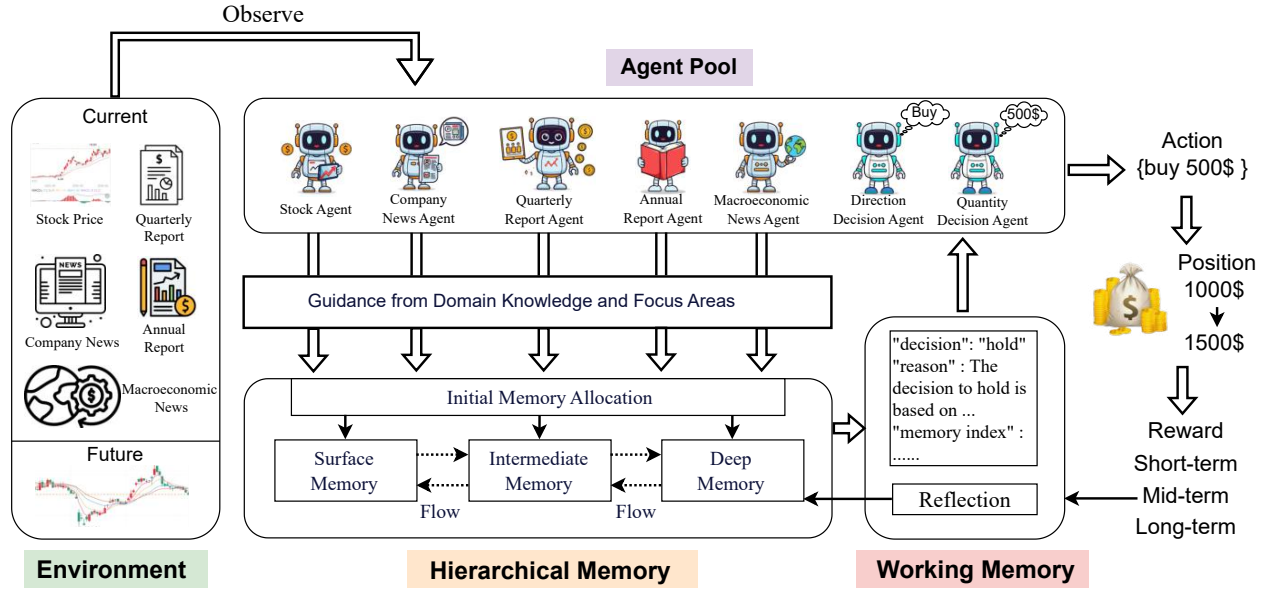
Observe

Agent Pool

Current

Stock Price

Quarterly Report

Company News

Annual Report

Macroeconomic News

Future

Environment

Stock Agent

Company News Agent

Quarterly Report Agent

Annual Report Agent

Macroeconomic News Agent

Buy

Direction Decision Agent

500$

Quantity Decision Agent

Action {buy 500$ }

Position 1000$

1500$

Reward

Short-term

Mid-term

Long-term

Guidance from Domain Knowledge and Focus Areas

Initial Memory Allocation

Surface Memory

Intermediate Memory

Deep Memory

Flow

Flow

Hierarchical Memory

"decision": "hold" "reason" : The decision to hold is based on ... "memory index" : ......

Reflection

Working Memory